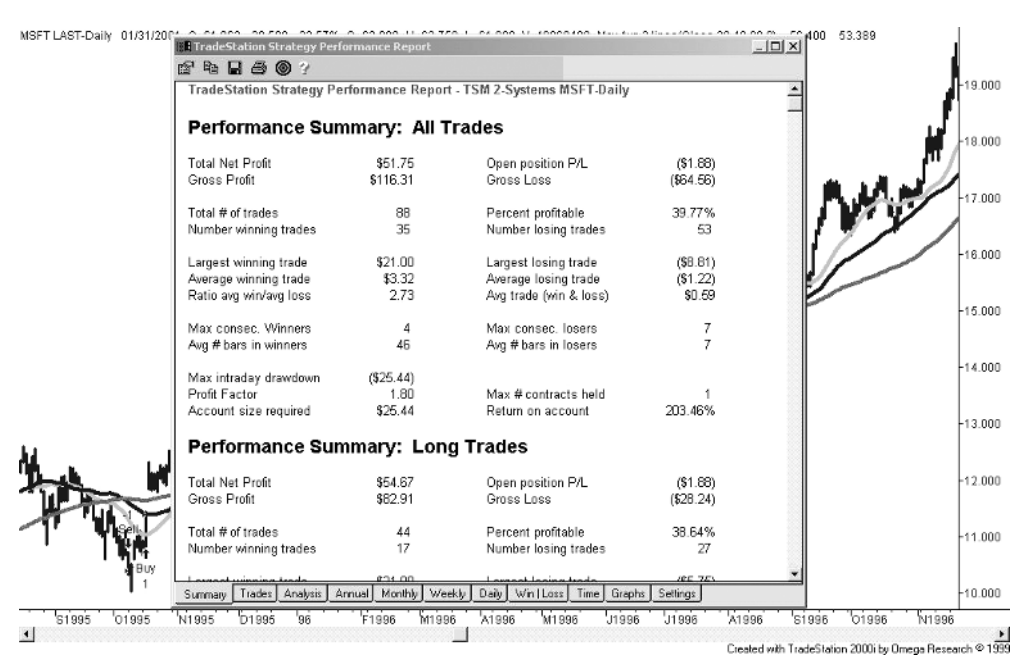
MSFT LAST-Daily 01/31/200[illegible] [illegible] 53.389

TradeStation Strategy Performance Report

TradeStation Strategy Performance Report - TSM 2-Systems MSFT-Daily

Performance Summary: All Trades

| | | | |
|---|---|---|---|
| Total Net Profit | \$51.75 | Open position P/L | (\$1.88) |
| Gross Profit | \$116.31 | Gross Loss | (\$64.56) |
| Total # of trades | 88 | Percent profitable | 39.77% |
| Number winning trades | 35 | Number losing trades | 53 |
| Largest winning trade | \$21.00 | Largest losing trade | (\$8.81) |
| Average winning trade | \$3.32 | Average losing trade | (\$1.22) |
| Ratio avg win/avg loss | 2.73 | Avg trade (win & loss) | \$0.59 |
| Max consec. Winners | 4 | Max consec. losers | 7 |
| Avg # bars in winners | 46 | Avg # bars in losers | 7 |
| Max intraday drawdown | (\$25.44) | | |
| Profit Factor | 1.80 | Max # contracts held | 1 |
| Account size required | \$25.44 | Return on account | 203.46% |

Performance Summary: Long Trades

| | | | |
|---|---|---|---|
| Total Net Profit | \$54.67 | Open position P/L | (\$1.88) |
| Gross Profit | \$82.91 | Gross Loss | (\$28.24) |
| Total # of trades | 44 | Percent profitable | 38.64% |
| Number winning trades | 17 | Number losing trades | 27 |

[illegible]

Summary | Trades | Analysis | Annual | Monthly | Weekly | Daily | Win I Loss | Time | Graphs | Settings

Sell
Buy
1

19.000
18.000
17.000
16.000
15.000
14.000
13.000
12.000
11.000
10.000

S1995 O1995 N1995 D1995 96 F1996 M1996 A1996 M1996 J1996 J1996 A1996 S1996 O1996 N1996

Created with TradeStation 2000i by Omega Research © 1999